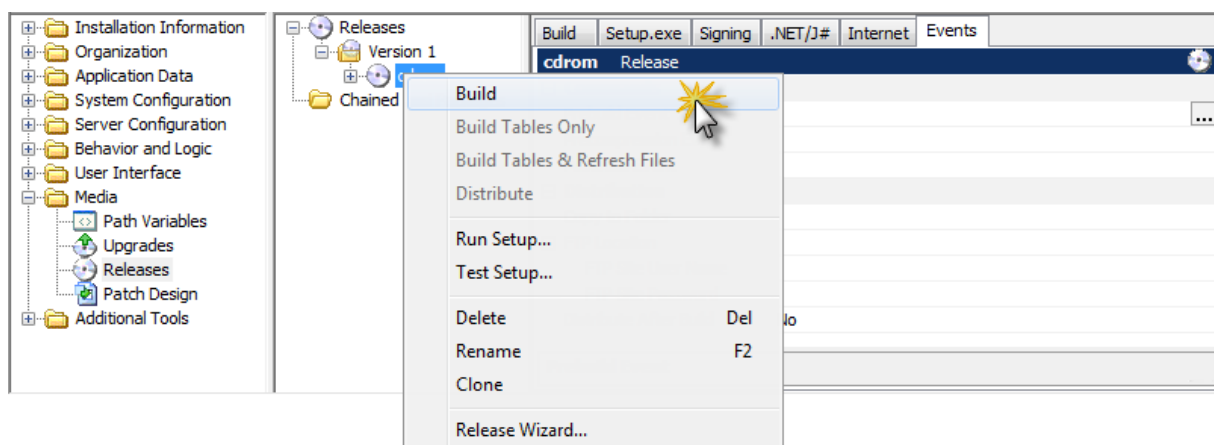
Installation Information
Organization
Application Data
System Configuration
Server Configuration
Behavior and Logic
User Interface
Media
Path Variables
Upgrades
Releases
Patch Design
Additional Tools

Releases
Version 1
Chained

Build | Setup.exe | Signing | .NET/J# | Internet | Events

cdrom Release

...

No

Build
Build Tables Only
Build Tables & Refresh Files
Distribute
Run Setup...
Test Setup...
Delete Del
Rename F2
Clone
Release Wizard...